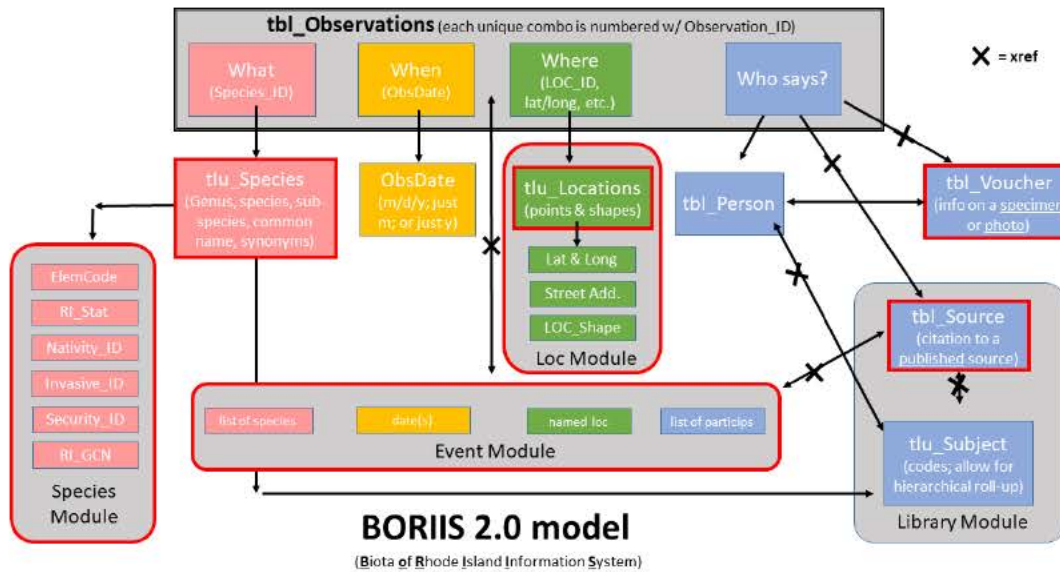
tbl_Observations (each unique combo is numbered w/ Observation_ID)

What (Species_ID)

When (ObsDate)

Where (LOC_ID, lat/long, etc.)

Who says?

X = xref

tlu_Species (Genus, species, subspecies, common name, synonyms)

ObsDate (m/d/y; just m; or just y)

tlu_Locations (points & shapes)

Lat & Long

Street Add.

LOC_Shape

Loc Module

tbl_Person

tbl_Voucher (info on a specimen or photo)

ElemCode

RI_Stat

Nativity_ID

Invasive_ID

Security_ID

RI_GCN

Species Module

tbl_Source (citation to a published source)

list of species

date(s)

named loc

list of particips

Event Module

tlu_Subject (codes; allow for hierarchical roll-up)

Library Module

BORIIS 2.0 model

(Biota of Rhode Island Information System)